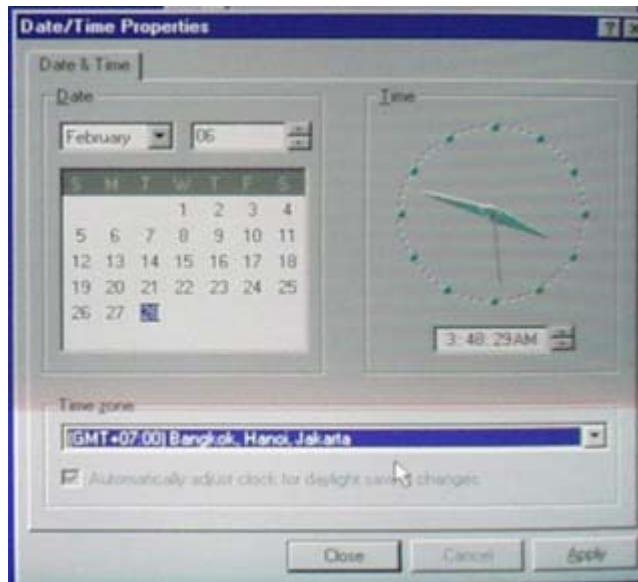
Date/Time Properties

Date & Time

Date

February 06

| S | M | T | W | T | F | S |
|---|---|---|---|---|---|---|
| | | | 1 | 2 | 3 | 4 |
| 5 | 6 | 7 | 8 | 9 | 10 | 11 |
| 12 | 13 | 14 | 15 | 16 | 17 | 18 |
| 19 | 20 | 21 | 22 | 23 | 24 | 25 |
| 26 | 27 | 28 | | | | |

Time

3:48:29AM

Time zone

(GMT+07:00) Bangkok, Hanoi, Jakarta

Automatically adjust clock for daylight saving changes

Close Cancel Apply